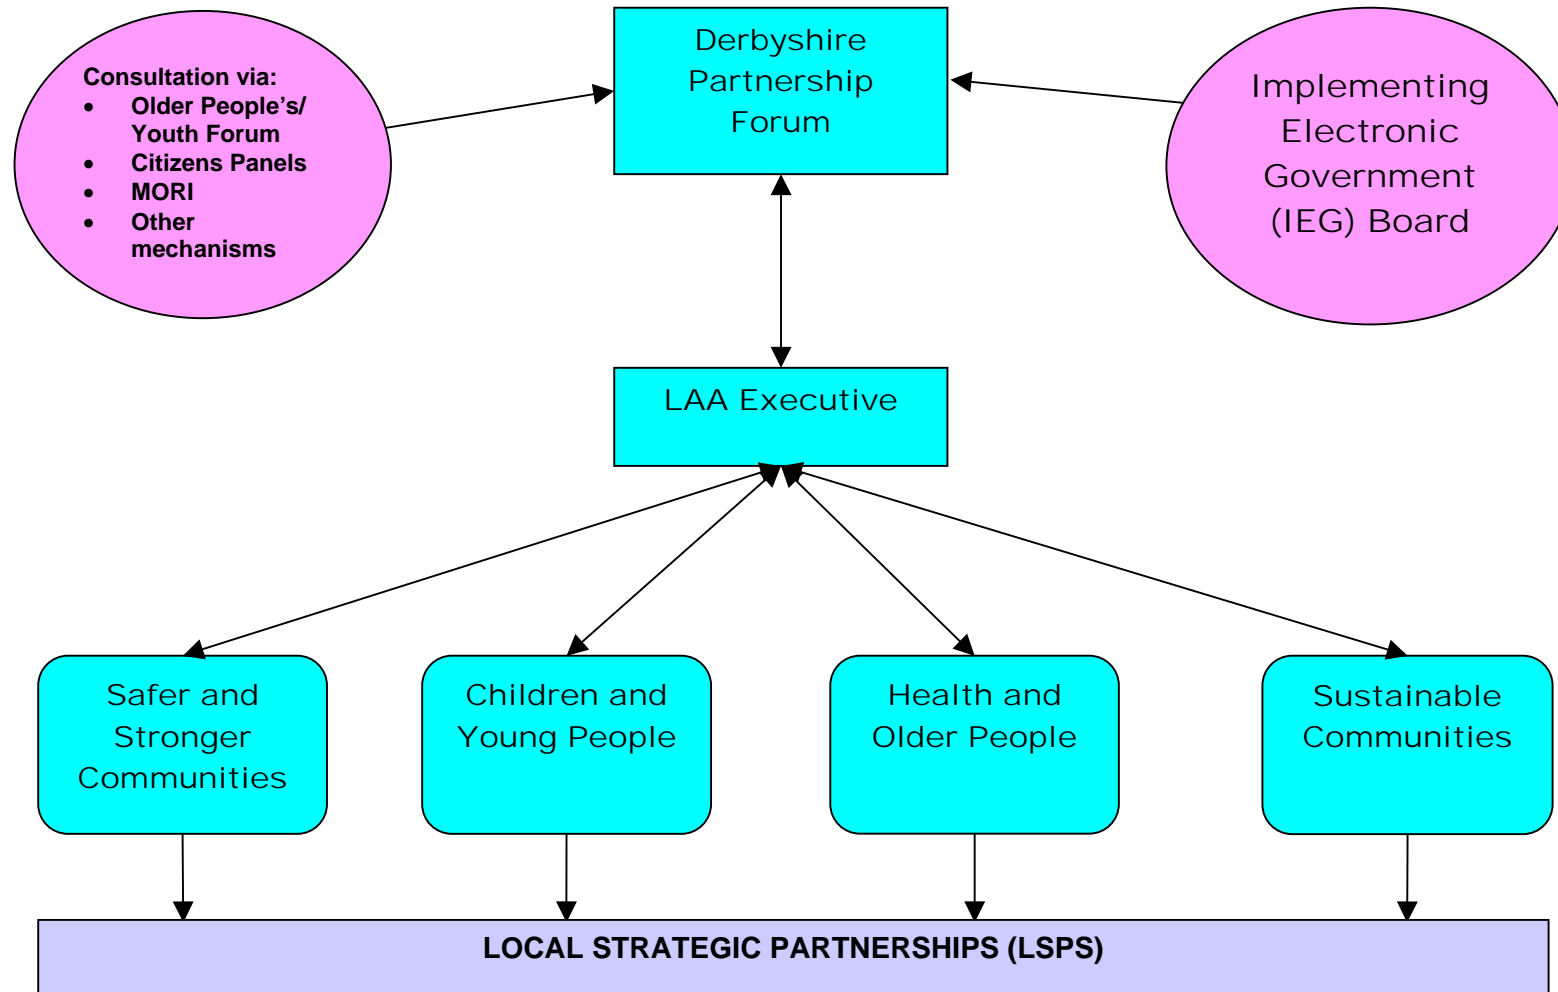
Consultation via:
- Older People's/ Youth Forum
- Citizens Panels
- MORI
- Other mechanisms

Derbyshire Partnership Forum

Implementing Electronic Government (IEG) Board

LAA Executive

Safer and Stronger Communities

Children and Young People

Health and Older People

Sustainable Communities

LOCAL STRATEGIC PARTNERSHIPS (LSPS)